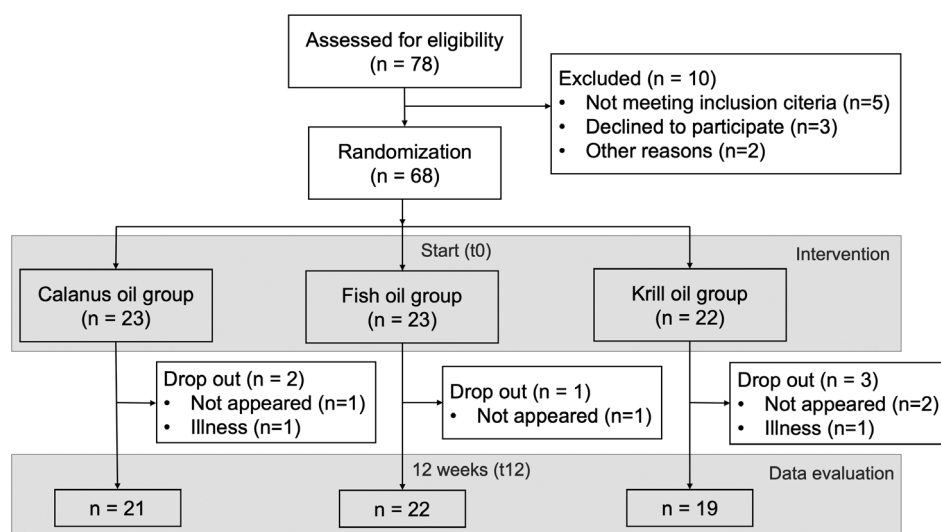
Assessed for eligibility
(n = 78)

Excluded (n = 10)
• Not meeting inclusion citeria (n=5)
• Declined to participate (n=3)
• Other reasons (n=2)

Randomization
(n = 68)

Start (t0)

Intervention

Calanus oil group
(n = 23)

Fish oil group
(n = 23)

Krill oil group
(n = 22)

Drop out (n = 2)
• Not appeared (n=1)
• Illness (n=1)

Drop out (n = 1)
• Not appeared (n=1)

Drop out (n = 3)
• Not appeared (n=2)
• Illness (n=1)

12 weeks (t12)

Data evaluation

n = 21

n = 22

n = 19